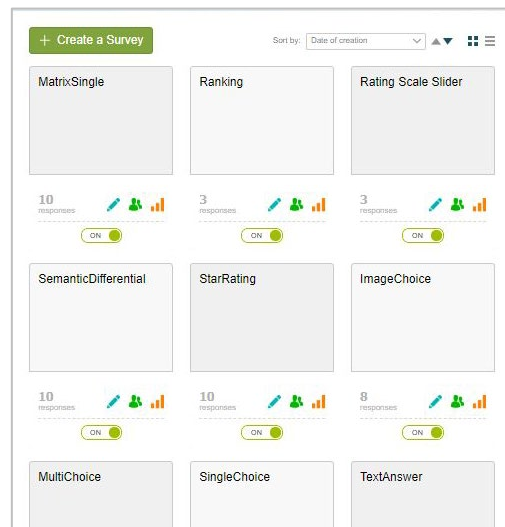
+ Create a Survey

Sort by: Date of creation

MatrixSingle

10 responses

ON

Ranking

3 responses

ON

Rating Scale Slider

3 responses

ON

SemanticDifferential

10 responses

ON

StarRating

10 responses

ON

ImageChoice

8 responses

ON

MultiChoice

SingleChoice

TextAnswer